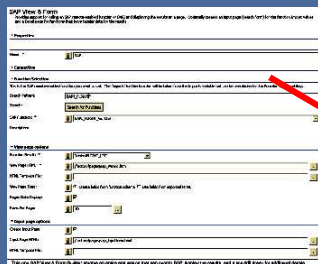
SAP View & Form
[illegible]

Properties
Name: *

Connection

Function Selection
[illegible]
Search Pattern: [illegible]
Search: Search for Functions
SAP Function: * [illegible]
Description:

View page options
Results: * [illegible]
View Page URL: * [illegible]
HTML Template File:
View Page Font: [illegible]
Pages Page Display: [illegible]
Rows Per Page: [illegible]

Input page options
Create Input Form: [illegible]
Input Page HTML: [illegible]
HTML Template File:

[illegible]